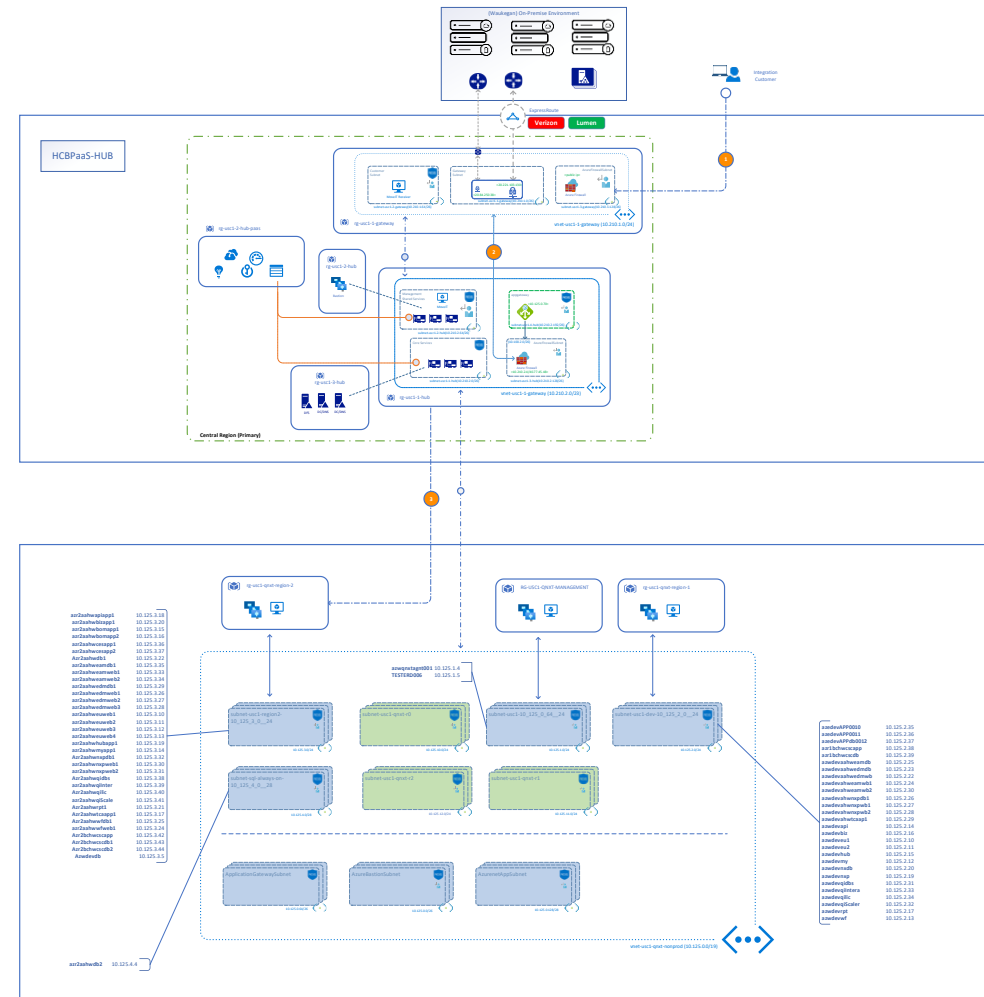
(Waukegan) On-Premise Environment

ExpressRoute
Verizon
Lumen

Integration Customer

HCBPaaS-HUB

rg-usc1-1-gateway

vnet-usc1-1-gateway (10.210.1.0/24)

rg-usc1-3-hub-paas

rg-usc1-2-hub

rg-usc1-3-hub

rg-usc1-1-hub

vnet-usc1-1-gateway (10.210.2.0/23)

Central Region (Primary)

1

2

3

rg-usc1-spoke-region-2

RG-USC1-QNXT-MANAGEMENT

rg-usc1-spoke-region-1

| | |
|---|---|
| azr2sahwzplapp1 | 10.125.3.18 |
| azr2sahwzbzapp1 | 10.125.3.20 |
| azr2sahwbomapp1 | 10.125.3.15 |
| azr2sahwbomapp2 | 10.125.3.16 |
| azr2sahwcosapp1 | 10.125.3.36 |
| azr2sahwcosapp2 | 10.125.3.27 |
| Azr2sahwdb1 | 10.125.3.22 |
| azr2sahwzmdb1 | 10.125.3.35 |
| azr2sahwzamweb1 | 10.125.3.34 |
| azr2sahwzamweb2 | 10.125.3.34 |
| azr2sahwedmdb1 | 10.125.3.29 |
| azr2sahwedmweb1 | 10.125.3.26 |
| azr2sahwedmweb2 | 10.125.3.27 |
| azr2sahwedmweb3 | 10.125.3.28 |
| azr2sahwzuweb1 | 10.125.3.10 |
| azr2sahwzuweb2 | 10.125.3.11 |
| azr2sahwzuweb3 | 10.125.3.12 |
| azr2sahwzuweb4 | 10.125.3.13 |
| azr2sahwhubapp1 | 10.125.3.19 |
| Azr2sahwmpapp1 | 10.125.3.14 |
| azr2sahwnapdb1 | 10.125.3.32 |
| azr2sahwzpweb1 | 10.125.3.30 |
| azr2sahwzpweb2 | 10.125.3.31 |
| Azr2sahwqldbs | 10.125.3.38 |
| azr2sahwqlinter | 10.125.3.39 |
| Azr2sahwqlic | 10.125.3.40 |
| azr2sahwqlScale | 10.125.3.41 |
| Azr2sahwrpt1 | 10.125.3.21 |
| Azr2sahwtcsapp1 | 10.125.3.17 |
| Azr2sahwfdb1 | 10.125.3.25 |
| azr2sahwfweb1 | 10.125.3.24 |
| Azr2bchwccsapp | 10.125.3.42 |
| Azr2bchwccsdb1 | 10.125.3.43 |
| Azr2bchwccsdb2 | 10.125.3.44 |
| Azwdevdb | 10.125.3.5 |

azwqnxtsgmt001 10.125.1.4
TESTERD006 10.125.1.5

subnet-usc1-region2-10_125_3_0__24
subnet-usc1-qnxt-hb
subnet-usc1-10_125_0_0__24
subnet-usc1-dev-10_125_2_0__24
subnet-sql-always-on-10_125_4_0__28
subnet-usc1-qnxt-r2
subnet-usc1-qnxt-r1

ApplicationGatewaySubnet
AzureBastionSubnet
AzureWebAppSubnet

vnet-usc1-qnxt-nonprod (10.125.0.0/16)

azr2sahwdb2 10.125.4.4

| | |
|---|---|
| azwdevAPP0010 | 10.125.2.35 |
| azwdevAPP0011 | 10.125.2.36 |
| azwdevAPPdb0012 | 10.125.2.37 |
| azr1bchwccapp | 10.125.2.38 |
| azr1bchwccdb | 10.125.2.39 |
| azwdevahweamdb | 10.125.2.26 |
| azwdevahwedmdb | 10.125.2.23 |
| azwdevahwedmweb | 10.125.2.22 |
| azwdevahwamweb1 | 10.125.2.24 |
| azwdevahweamweb2 | 10.125.2.30 |
| azwdevahwnapdb1 | 10.125.2.26 |
| azwdevahwnapweb1 | 10.125.2.27 |
| azwdevahwnapweb2 | 10.125.2.28 |
| azwdevahwtcsapp1 | 10.125.2.29 |
| azwdevapi | 10.125.2.14 |
| azwdevbiz | 10.125.2.16 |
| azwdeveu1 | 10.125.2.10 |
| azwdeveu2 | 10.125.2.11 |
| azwdevhub | 10.125.2.15 |
| azwdevmy | 10.125.2.12 |
| azwdevnadb | 10.125.2.20 |
| azwdevnap | 10.125.2.19 |
| azwdevqldbs | 10.125.2.31 |
| azwdevqlintera | 10.125.2.33 |
| azwdevqlic | 10.125.2.34 |
| azwdevqlScaler | 10.125.2.32 |
| azwdevrpt | 10.125.2.17 |
| azwdevwf | 10.125.2.13 |